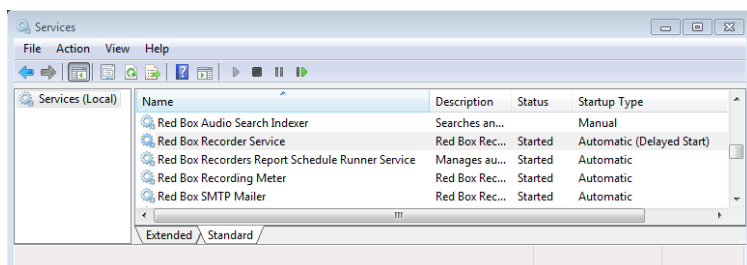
Services

File Action View Help

Services (Local)

| Name | Description | Status | Startup Type |
|---|---|---|---|
| Red Box Audio Search Indexer | Searches an... | | Manual |
| Red Box Recorder Service | Red Box Rec... | Started | Automatic (Delayed Start) |
| Red Box Recorders Report Schedule Runner Service | Manages au... | Started | Automatic |
| Red Box Recording Meter | Red Box Rec... | Started | Automatic |
| Red Box SMTP Mailer | Red Box Rec... | Started | Automatic |

Extended Standard